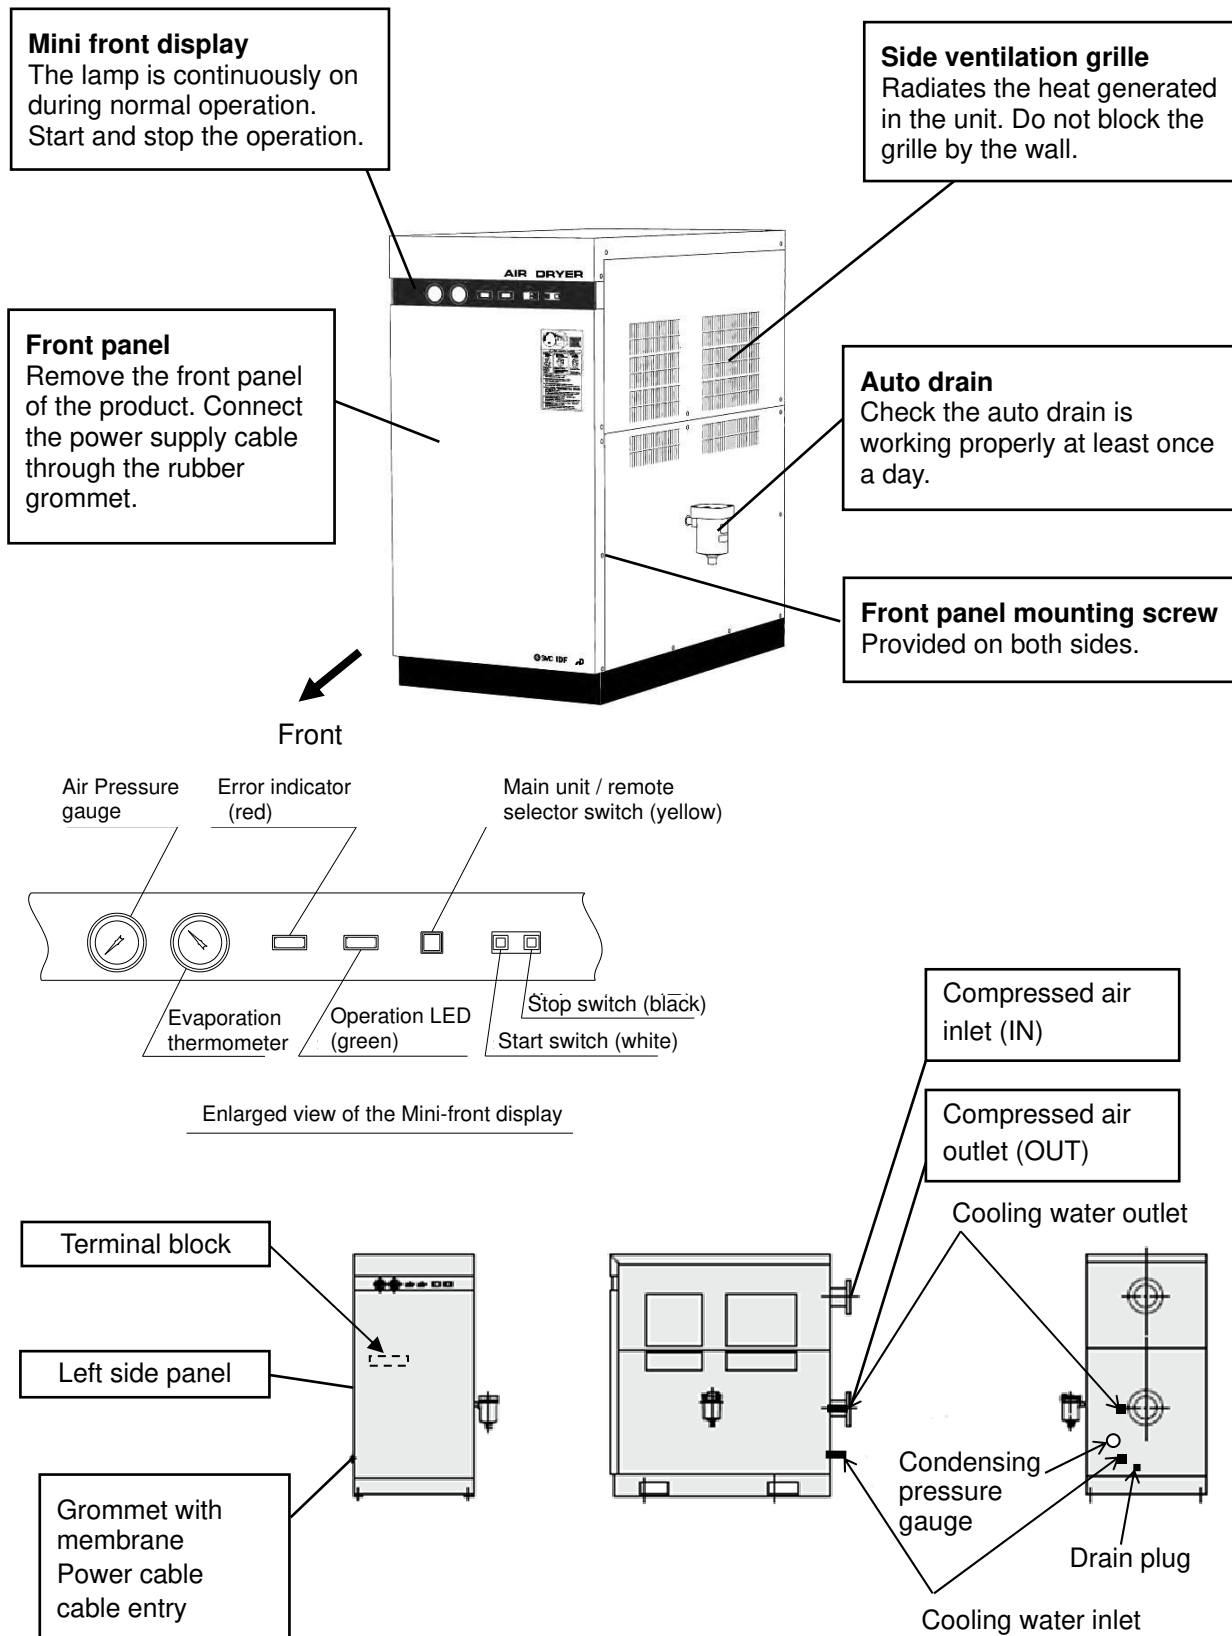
**Mini front display**
The lamp is continuously on during normal operation. Start and stop the operation.

**Side ventilation grille**
Radiates the heat generated in the unit. Do not block the grille by the wall.

AIR DRYER

**Front panel**
Remove the front panel of the product. Connect the power supply cable through the rubber grommet.

**Auto drain**
Check the auto drain is working properly at least once a day.

**Front panel mounting screw**
Provided on both sides.

SMC IDF

Front

Air Pressure gauge

Error indicator (red)

Main unit / remote selector switch (yellow)

Evaporation thermometer

Operation LED (green)

Stop switch (black)

Start switch (white)

Enlarged view of the Mini-front display

Compressed air inlet (IN)

Compressed air outlet (OUT)

Cooling water outlet

Terminal block

Left side panel

Grommet with membrane Power cable cable entry

Condensing pressure gauge

Drain plug

Cooling water inlet